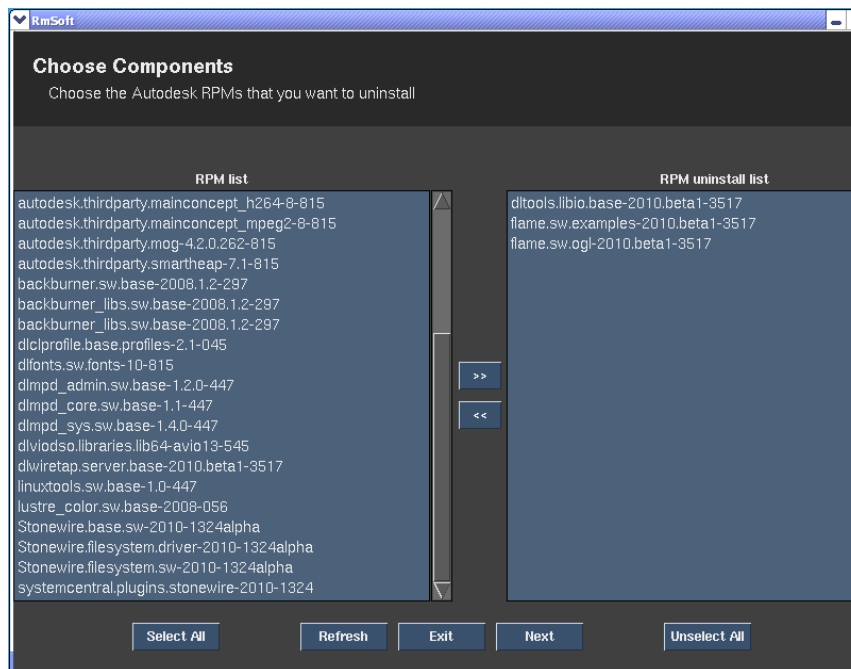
RmSoft

Choose Components
Choose the Autodesk RPMs that you want to uninstall

RPM list
autodesk.thirdparty.mainconcept_h264-8-815
autodesk.thirdparty.mainconcept_mpeg2-8-815
autodesk.thirdparty.mog-4.2.0.262-815
autodesk.thirdparty.smartheap-7.1-815
backburner.sw.base-2008.1.2-297
backburner_libs.sw.base-2008.1.2-297
backburner_libs.sw.base-2008.1.2-297
dlclprofile.base.profiles-2.1-045
dlfonts.sw.fonts-10-815
dlmpd_admin.sw.base-1.2.0-447
dlmpd_core.sw.base-1.1-447
dlmpd_sys.sw.base-1.4.0-447
dlviodso.libraries.lib64-avio13-545
dlwiretap.server.base-2010.beta1-3517
linuxtools.sw.base-1.0-447
lustre_color.sw.base-2008-056
Stonewire.base.sw-2010-1324alpha
Stonewire.filesystem.driver-2010-1324alpha
Stonewire.filesystem.sw-2010-1324alpha
systemcentral.plugins.stonewire-2010-1324

>>
<<

RPM uninstall list
dltools.libio.base-2010.beta1-3517
flame.sw.examples-2010.beta1-3517
flame.sw.ogl-2010.beta1-3517

Select All
Refresh
Exit
Next
Unselect All